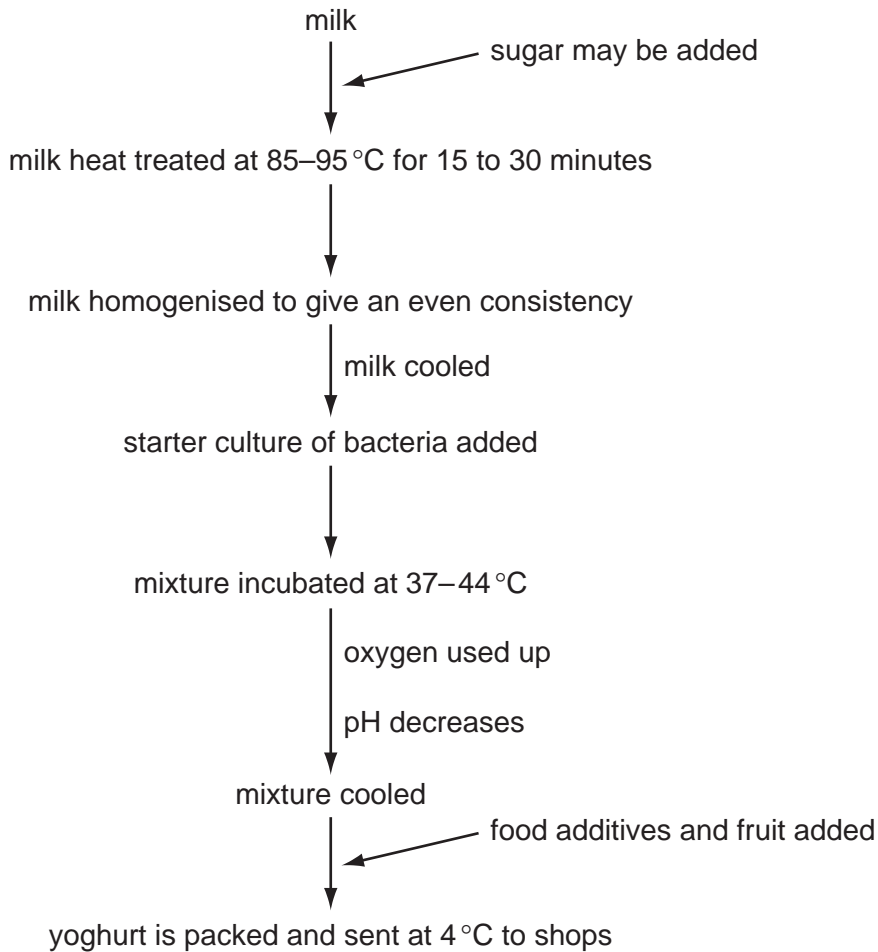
milk

sugar may be added

milk heat treated at 85–95 °C for 15 to 30 minutes

milk homogenised to give an even consistency

milk cooled

starter culture of bacteria added

mixture incubated at 37–44 °C

oxygen used up

pH decreases

mixture cooled

food additives and fruit added

yoghurt is packed and sent at 4 °C to shops